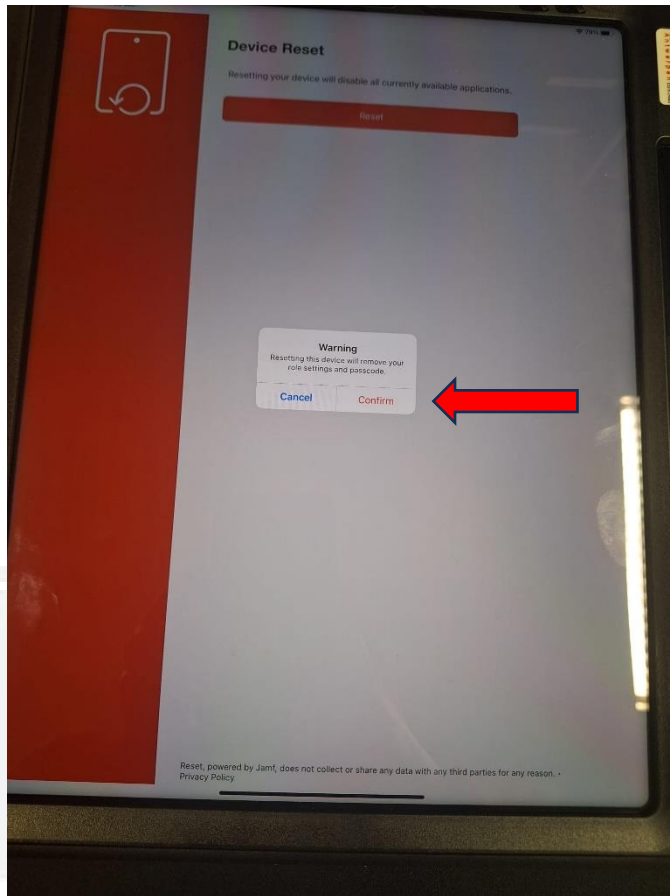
Device Reset

Resetting your device will disable all currently available applications.

Reset

Warning
Resetting this device will remove your role settings and passcode.

Cancel
Confirm

Reset, powered by Jamf, does not collect or share any data with any third parties for any reason. • Privacy Policy